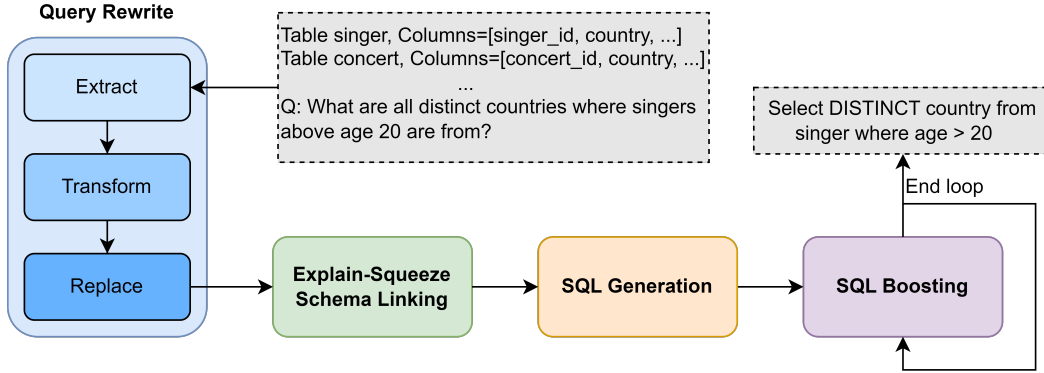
Query Rewrite

Extract

Transform

Replace

Table singer, Columns=[singer_id, country, ...]
Table concert, Columns=[concert_id, country, ...]
...
Q: What are all distinct countries where singers above age 20 are from?

Select DISTINCT country from singer where age > 20

End loop

Explain-Squeeze Schema Linking

SQL Generation

SQL Boosting